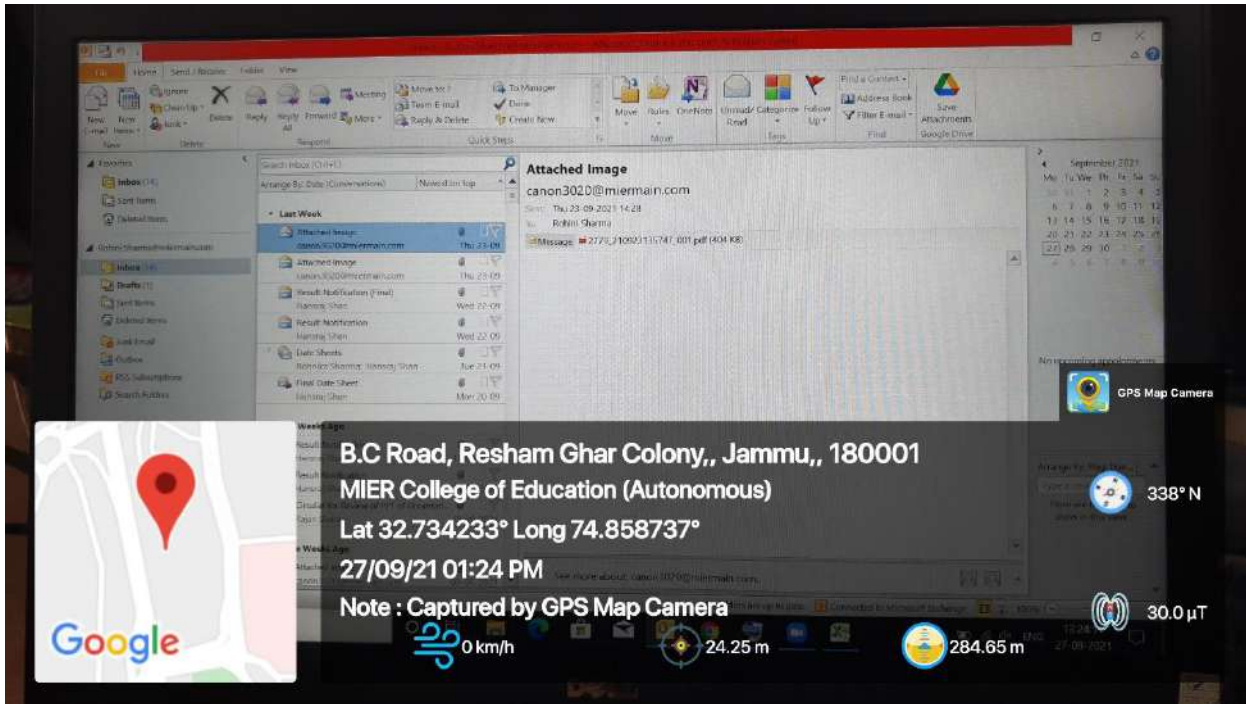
File Home Send / Receive Folder View

New E-mail New Items Ignore Clean Up Junk Delete Reply Reply All Forward Meeting More Move to: ? Team E-mail Reply & Delete To Manager Done Create New Move Rules OneNote Unread/ Read Categorize Follow Up Find a Contact Address Book Filter E-mail Save Attachments

New Delete Respond Quick Steps Move Tags Find Google Drive

Favorites
Inbox (14)
Sent Items
Deleted Items

Inbox (14)
Drafts (1)
Sent Items
Deleted Items
Junk E-mail
Outbox
RSS Subscriptions
Search Folders

Search Inbox (Ctrl+E)
Arrange By: Date (Conversations) Newest on top

Last Week
Attached Image canon3020@miermain.com Thu 23-09
Attached Image canon3020@miermain.com Thu 23-09
Result Notification (Final) Hansraj Shan Wed 22-09
Result Notification Hansraj Shan Wed 22-09
Date Sheets Rohini Sharma; Hansraj Shan Tue 21-09
Final Date Sheet Hansraj Shan Mon 20-09

Attached Image
canon3020@miermain.com
Sent: Thu 23-09-2021 14:28
To: Rohini Sharma
Message 2770_210923135747_001.pdf (404 KB)

See more about: canon3020@miermain.com.

September 2021
Mo Tu We Th Fr Sa Su

No upcoming appointments.

GPS Map Camera

B.C Road, Resham Ghar Colony,, Jammu,, 180001
MIER College of Education (Autonomous)
Lat 32.734233° Long 74.858737°
27/09/21 01:24 PM
Note : Captured by GPS Map Camera

338° N
30.0 µT
0 km/h
24.25 m
284.65 m

Google